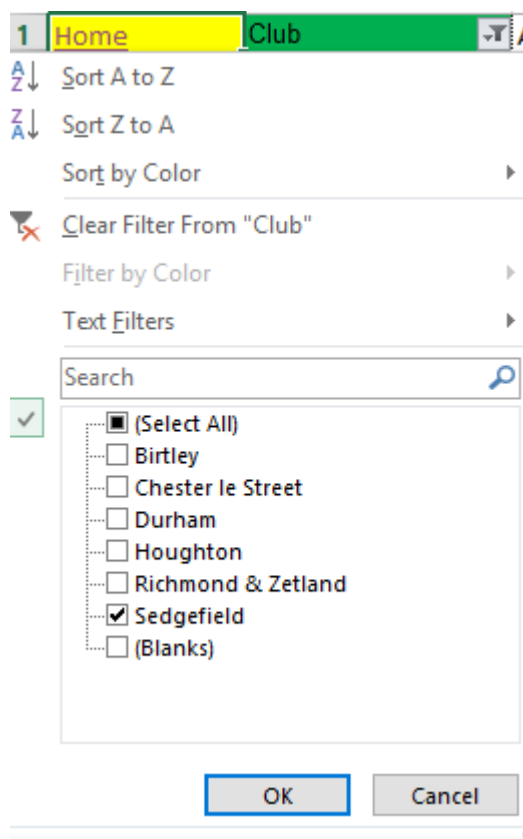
1 Home Club

Sort A to Z

Sort Z to A

Sort by Color

Clear Filter From "Club"

Filter by Color

Text Filters

Search

(Select All)
Birtley
Chester le Street
Durham
Houghton
Richmond & Zetland
Sedgefield
(Blanks)

OK Cancel